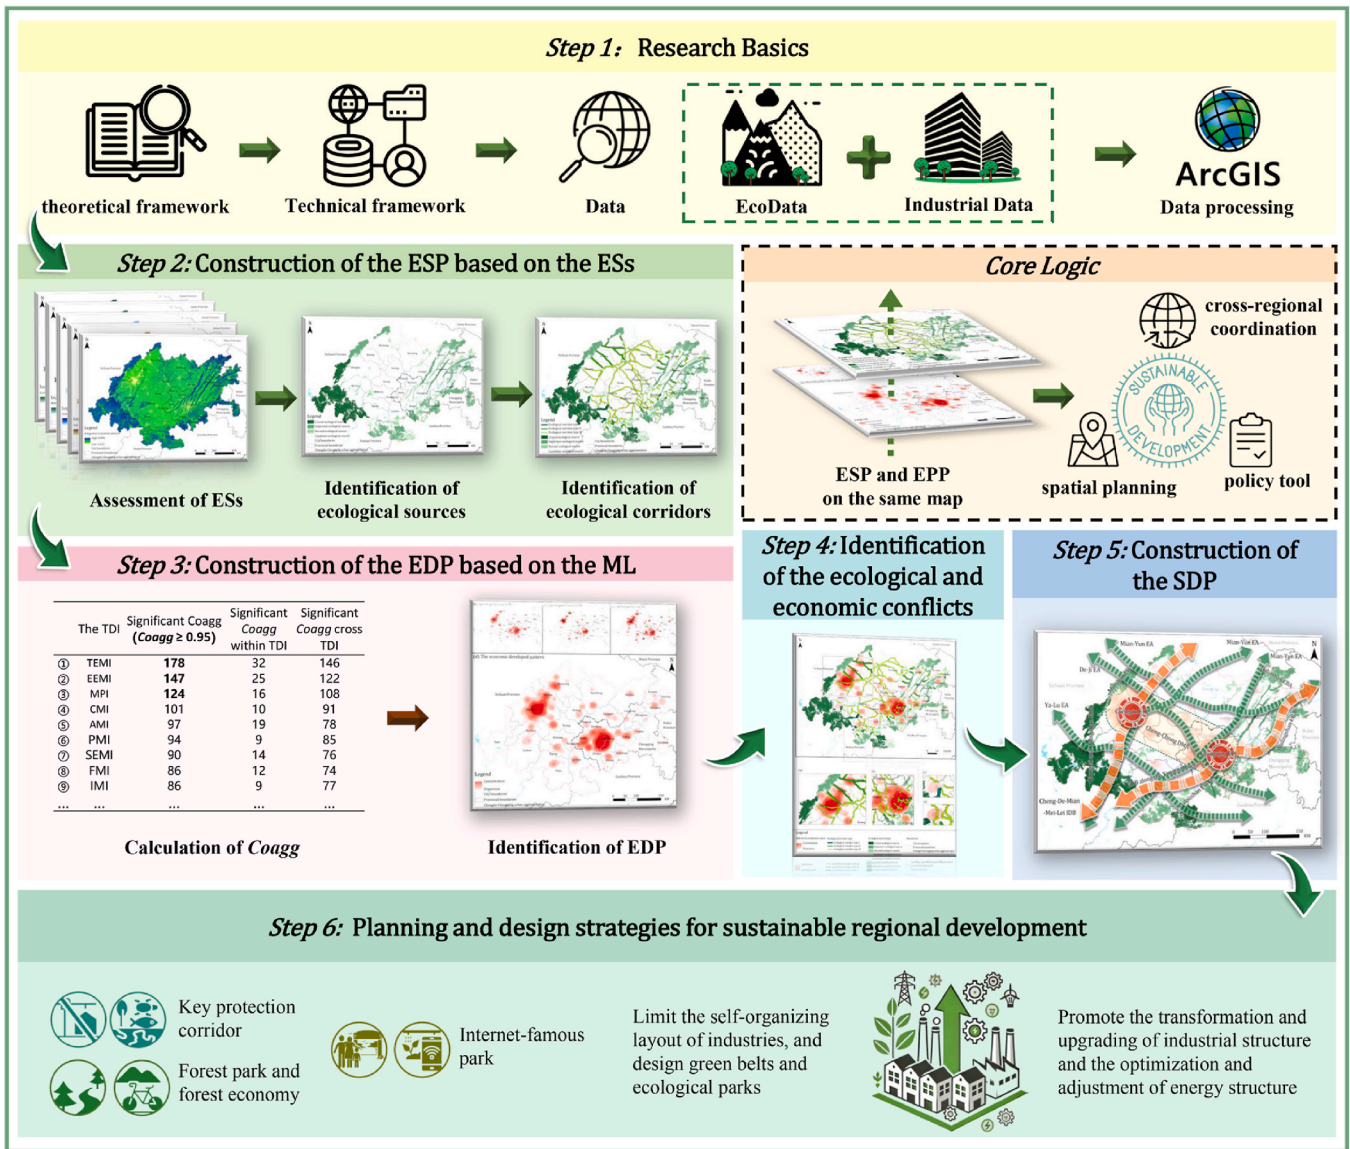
Step 1: Research Basics

theoretical framework

Technical framework

Data

EcoData

Industrial Data

ArcGIS
Data processing

Step 2: Construction of the ESP based on the ESs

Assessment of ESs

Identification of ecological sources

Identification of ecological corridors

Core Logic

ESP and EPP on the same map

cross-regional coordination

SUSTAINABLE DEVELOPMENT

spatial planning

policy tool

Step 3: Construction of the EDP based on the ML

| | The TDI | Significant Coagg (Coagg ≥ 0.95) | Significant Coagg within TDI | Significant Coagg cross TDI |
|---|---|---|---|---|
| ① | TEMI | 178 | 32 | 146 |
| ② | EEMI | 147 | 25 | 122 |
| ③ | MPI | 124 | 16 | 108 |
| ④ | CMI | 101 | 10 | 91 |
| ⑤ | AMI | 97 | 19 | 78 |
| ⑥ | PMI | 94 | 9 | 85 |
| ⑦ | SEMI | 90 | 14 | 76 |
| ⑧ | FMI | 86 | 12 | 74 |
| ⑨ | IMI | 86 | 9 | 77 |
| ... | ... | ... | ... | ... |

Calculation of Coagg

Identification of EDP

Step 4: Identification of the ecological and economic conflicts

Step 5: Construction of the SDP

Mian-Yan EA

Mian-Yan EA

De-Ji EA

Ya-Lu EA

Cheng-De-Mian -Mei-Lei EDB

Step 6: Planning and design strategies for sustainable regional development

Key protection corridor

Forest park and forest economy

Internet-famous park

Limit the self-organizing layout of industries, and design green belts and ecological parks

Promote the transformation and upgrading of industrial structure and the optimization and adjustment of energy structure